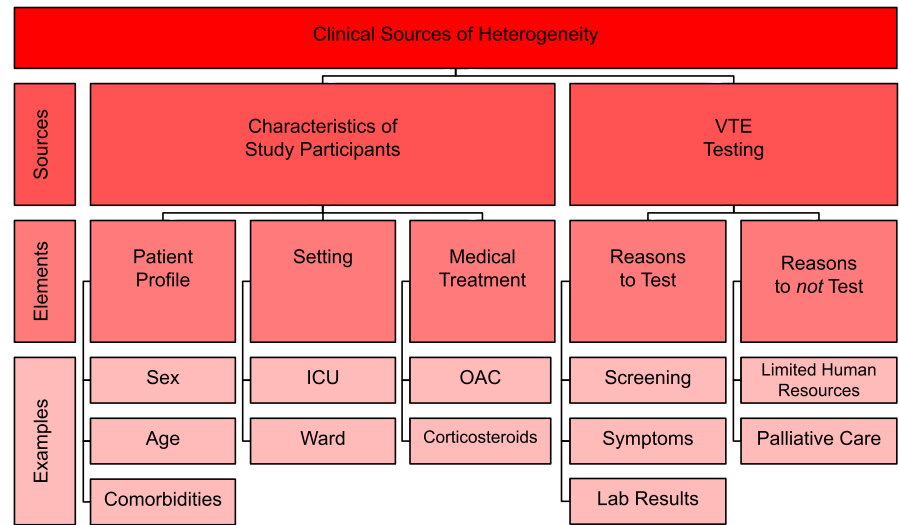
Clinical Sources of Heterogeneity

Sources

Characteristics of Study Participants

VTE Testing

Elements

Patient Profile

Setting

Medical Treatment

Reasons to Test

Reasons to *not* Test

Examples

Sex

Age

Comorbidities

ICU

Ward

OAC

Corticosteroids

Screening

Symptoms

Lab Results

Limited Human Resources

Palliative Care